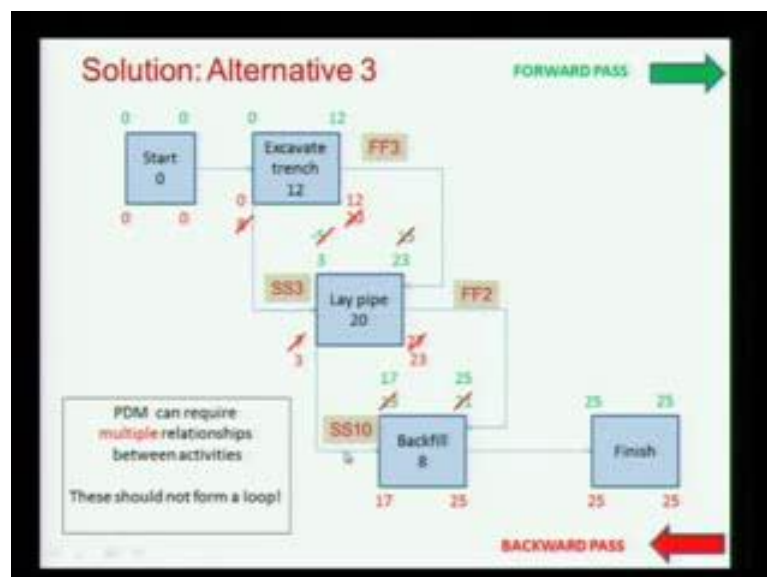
Solution: Alternative 3

FORWARD PASS

0 0
Start
0
0 0

0 12
Excavate trench
12
0 12

FF3

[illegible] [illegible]
3 23

SS3

Lay pipe
20
3 23

FF2

17 25

SS10

Backfill
8
17 25

25 25
Finish
25 25

PDM can require multiple relationships between activities

These should not form a loop!

BACKWARD PASS